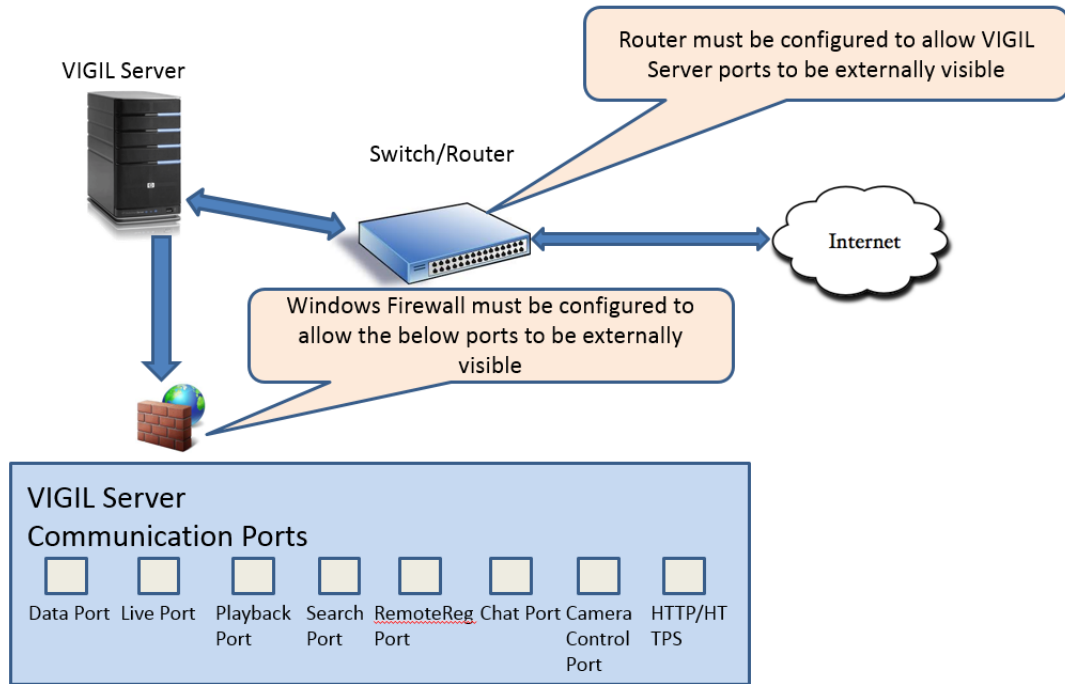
VIGIL Server

Router must be configured to allow VIGIL Server ports to be externally visible

Switch/Router

Internet

Windows Firewall must be configured to allow the below ports to be externally visible

VIGIL Server
Communication Ports

Data Port
Live Port
Playback Port
Search Port
RemoteReg Port
Chat Port
Camera Control Port
HTTP/HTTPS